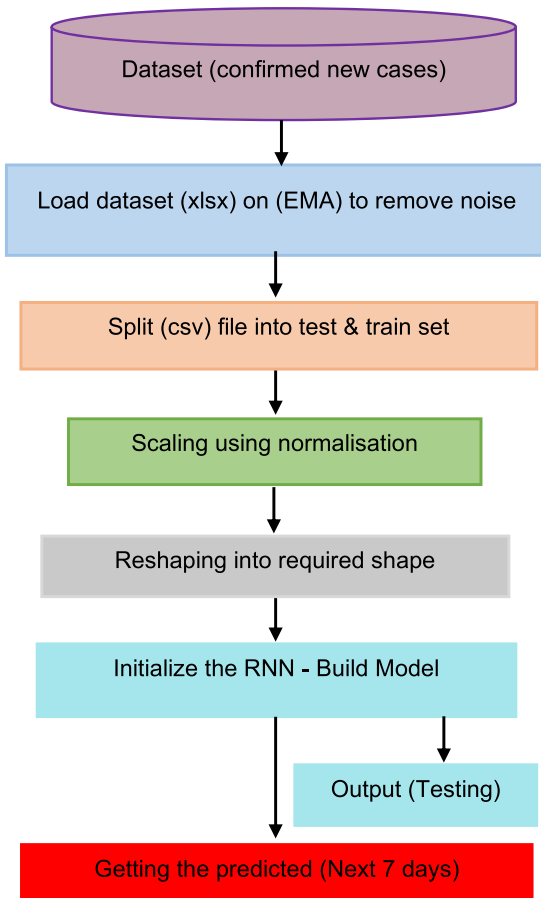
Dataset (confirmed new cases)

Load dataset (xlsx) on (EMA) to remove noise

Split (csv) file into test & train set

Scaling using normalisation

Reshaping into required shape

Initialize the RNN - Build Model

Output (Testing)

Getting the predicted (Next 7 days)